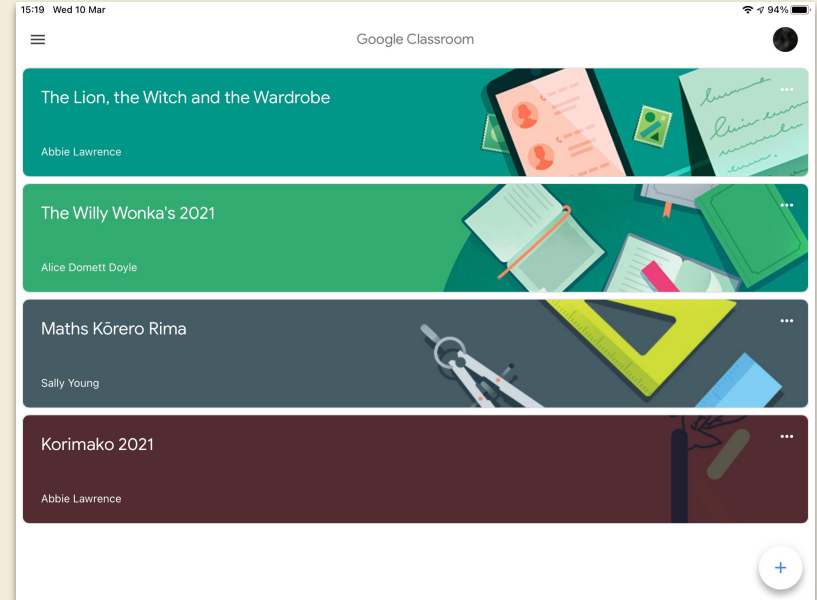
15:19 Wed 10 Mar

94%

Google Classroom

The Lion, the Witch and the Wardrobe

Abbie Lawrence

The Willy Wonka's 2021

Alice Domett Doyle

Maths Kōrero Rima

Sally Young

Korimako 2021

Abbie Lawrence

+